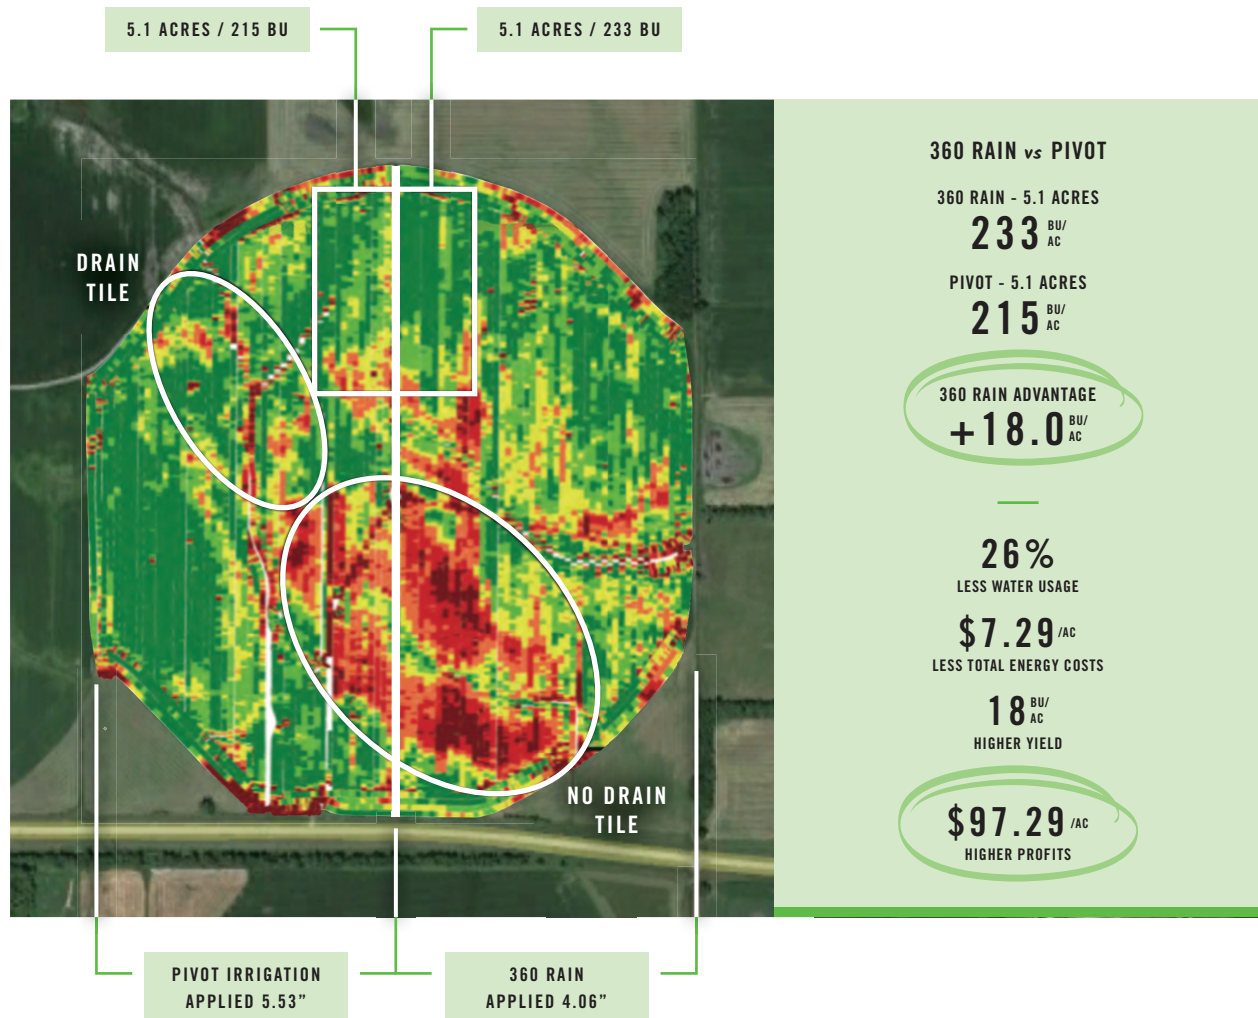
5.1 ACRES / 215 BU

5.1 ACRES / 233 BU

DRAIN TILE

NO DRAIN TILE

PIVOT IRRIGATION APPLIED 5.53"

360 RAIN APPLIED 4.06"

360 RAIN vs PIVOT

360 RAIN - 5.1 ACRES

233 BU/AC

PIVOT - 5.1 ACRES

215 BU/AC

360 RAIN ADVANTAGE

+18.0 BU/AC

26%

LESS WATER USAGE

$7.29 /AC

LESS TOTAL ENERGY COSTS

18 BU/AC

HIGHER YIELD

$97.29 /AC

HIGHER PROFITS